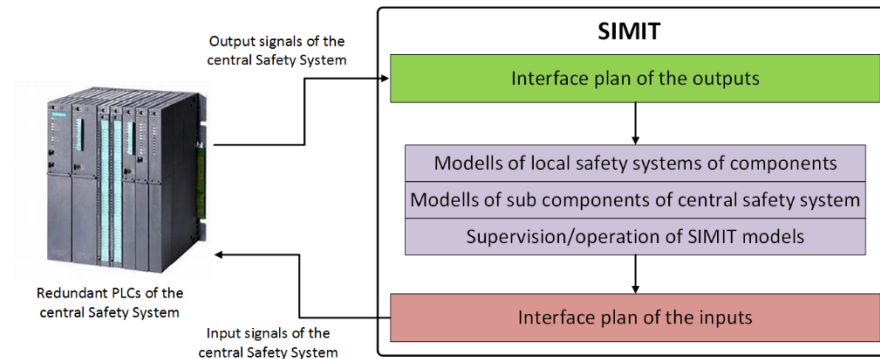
Output signals of the central Safety System

SIMIT

Interface plan of the outputs

Modells of local safety systems of components

Modells of sub components of central safety system

Supervision/operation of SIMIT models

Redundant PLCs of the central Safety System

Interface plan of the inputs

Input signals of the central Safety System